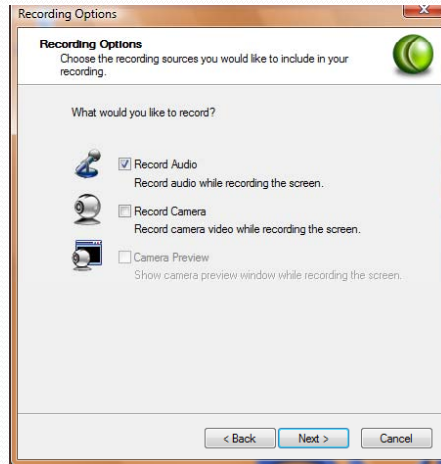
Recording Options

Recording Options
Choose the recording sources you would like to include in your recording.

What would you like to record?

Record Audio
Record audio while recording the screen.

Record Camera
Record camera video while recording the screen.

Camera Preview
Show camera preview window while recording the screen.

< Back Next > Cancel